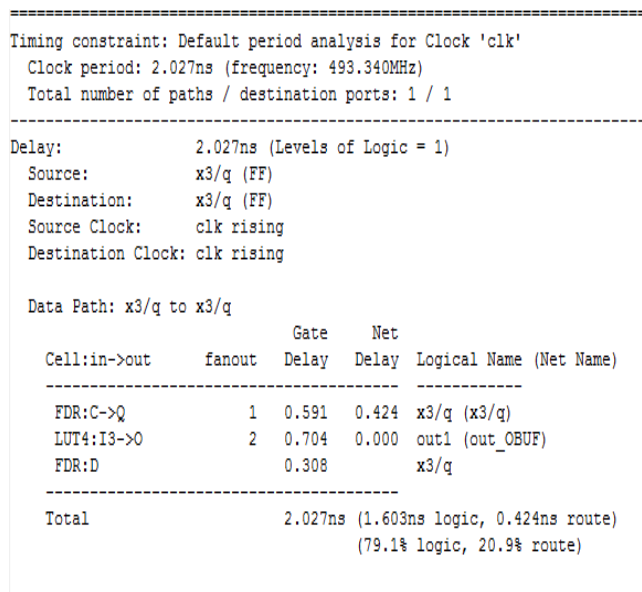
================================================================
Timing constraint: Default period analysis for Clock 'clk'
Clock period: 2.027ns (frequency: 493.340MHz)
Total number of paths / destination ports: 1 / 1
----------------------------------------------------------------
Delay: 2.027ns (Levels of Logic = 1)
Source: x3/q (FF)
Destination: x3/q (FF)
Source Clock: clk rising
Destination Clock: clk rising

Data Path: x3/q to x3/q

| Cell:in->out | fanout | Gate Delay | Net Delay | Logical Name (Net Name) |
|---|---|---|---|---|
| FDR:C->Q | 1 | 0.591 | 0.424 | x3/q (x3/q) |
| LUT4:I3->O | 2 | 0.704 | 0.000 | out1 (out_OBUF) |
| FDR:D | | 0.308 | | x3/q |

Total 2.027ns (1.603ns logic, 0.424ns route)
(79.1% logic, 20.9% route)